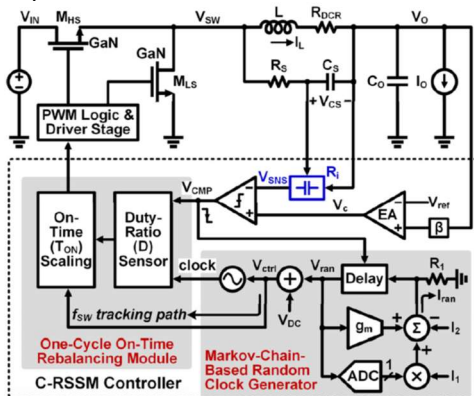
$V_{IN}$
$M_{HS}$
GaN
GaN
$M_{LS}$
$V_{SW}$
L
$R_{DCR}$
$I_L$
$V_O$
$R_S$
$C_S$
$+ V_{CS} -$
$C_O$
$I_O$
PWM Logic & Driver Stage
$V_{SNS}$
$R_i$
$V_{CMP}$
$V_c$
EA
$V_{ref}$
β
On-Time ($T_{ON}$) Scaling
Duty-Ratio (D) Sensor
clock
$V_{ctrl}$
$V_{DC}$
$V_{ran}$
Delay
$R_1$
$I_{ran}$
$g_m$
Σ
$I_2$
ADC
$I_1$
1
1
+
−
+
+
−
$f_{SW}$ tracking path
One-Cycle On-Time Rebalancing Module
Markov-Chain-Based Random Clock Generator
C-RSSM Controller